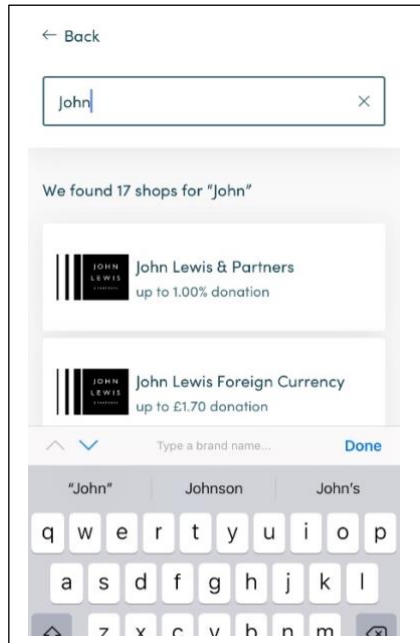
← Back

John

×

We found 17 shops for "John"

JOHN LEWIS

John Lewis & Partners
up to 1.00% donation

JOHN LEWIS

John Lewis Foreign Currency
up to £1.70 donation

Type a brand name...

Done

"John"

Johnson

John's

q w e r t y u i o p

a s d f g h j k l

z x c v b n m